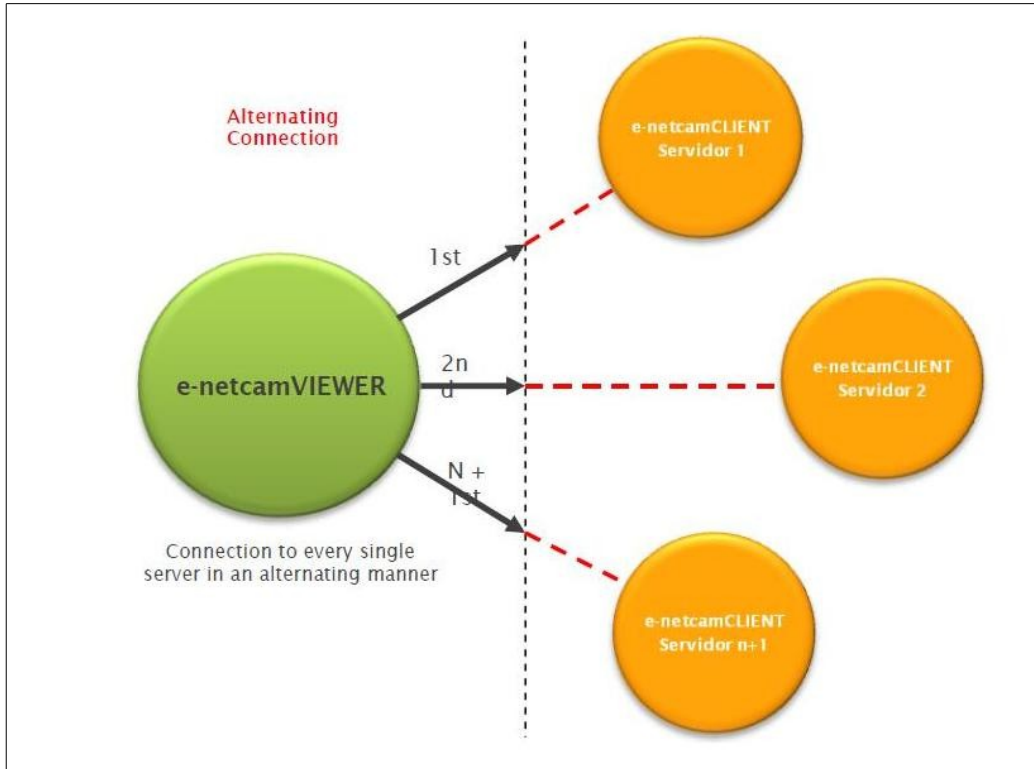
Alternating Connection

e-netcamCLIENT Servidor 1

1st

e-netcamVIEWER

2nd

e-netcamCLIENT Servidor 2

N + 1st

Connection to every single server in an alternating manner

e-netcamCLIENT Servidor n+1